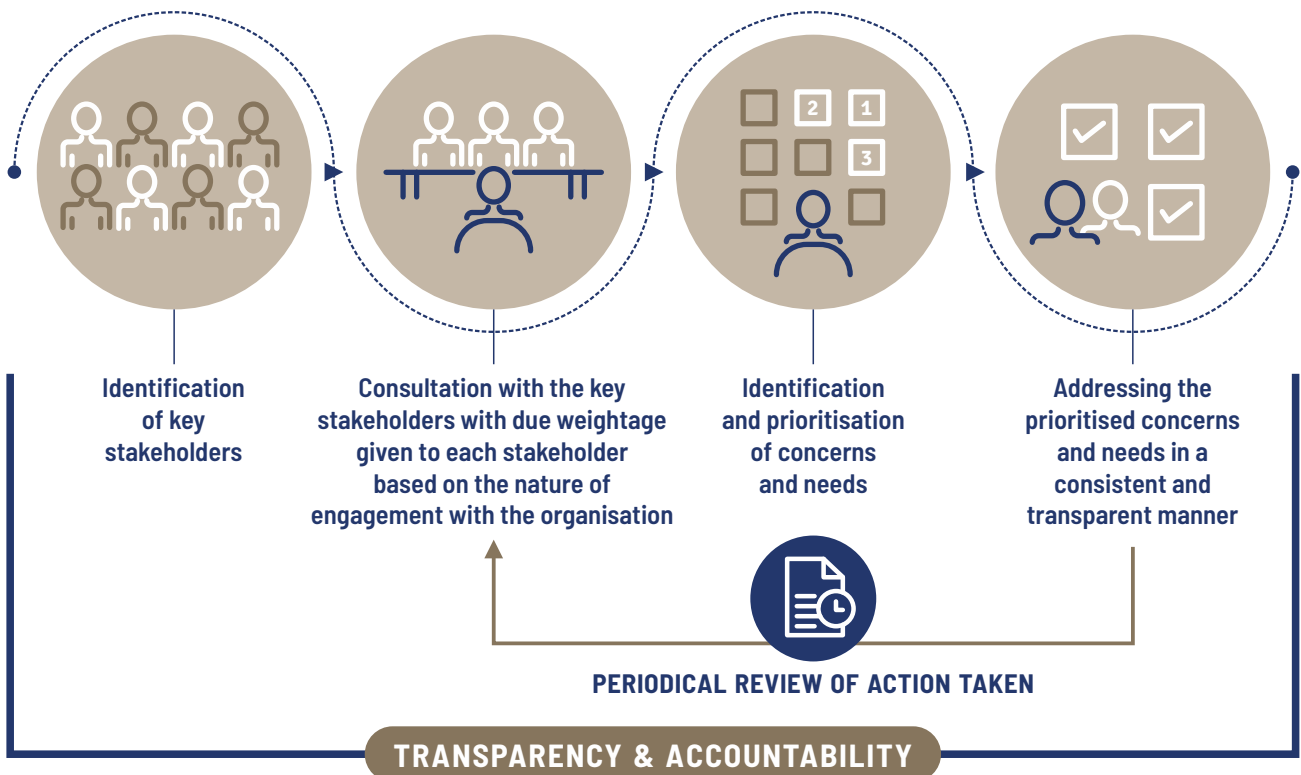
2

1

3

Identification of key stakeholders

Consultation with the key stakeholders with due weightage given to each stakeholder based on the nature of engagement with the organisation

Identification and prioritisation of concerns and needs

Addressing the prioritised concerns and needs in a consistent and transparent manner

PERIODICAL REVIEW OF ACTION TAKEN

TRANSPARENCY & ACCOUNTABILITY